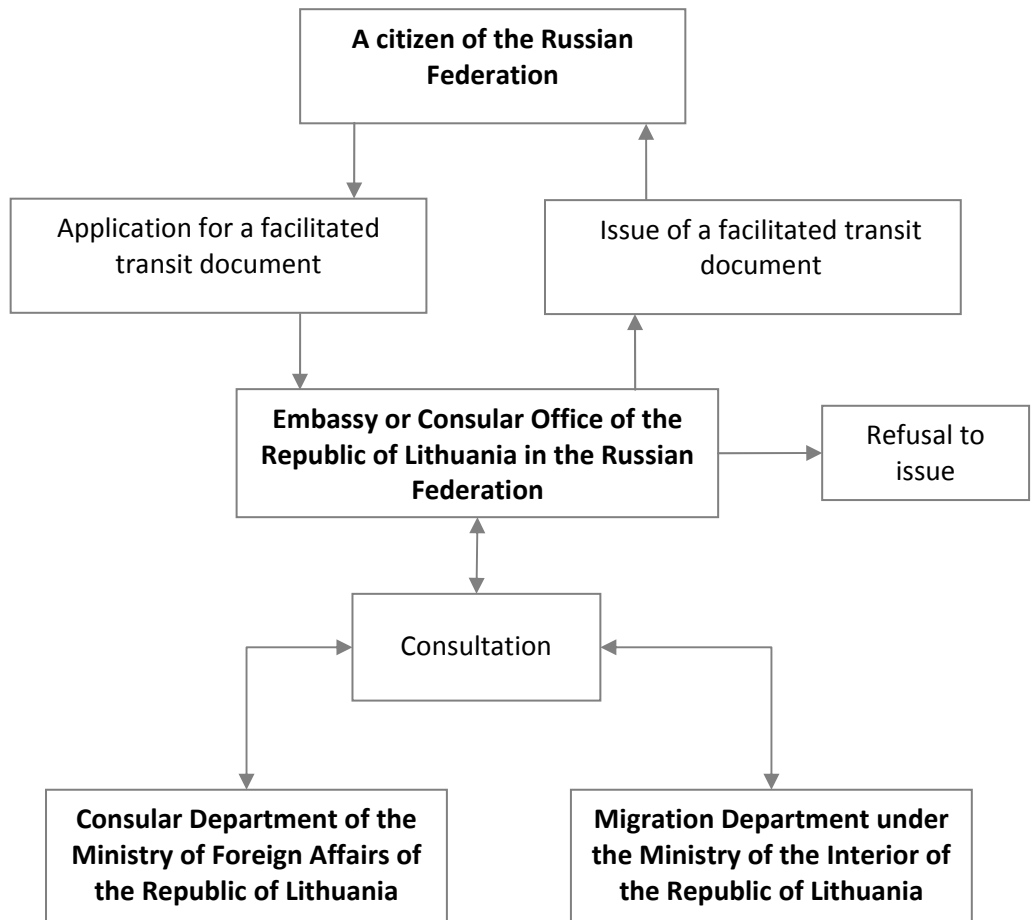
A citizen of the Russian Federation

Application for a facilitated transit document

Issue of a facilitated transit document

Embassy or Consular Office of the Republic of Lithuania in the Russian Federation

Refusal to issue

Consultation

Consular Department of the Ministry of Foreign Affairs of the Republic of Lithuania

Migration Department under the Ministry of the Interior of the Republic of Lithuania